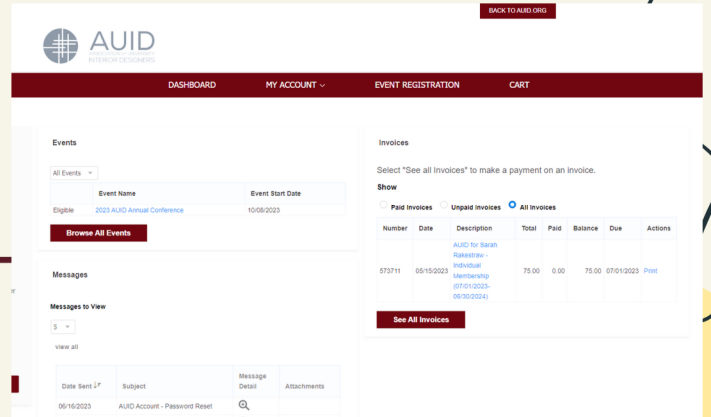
BACK TO AUID.ORG

AUID

INTERIOR DESIGNERS

DASHBOARD MY ACCOUNT EVENT REGISTRATION CART

Events

All Events

| | Event Name | Event Start Date |
|---|---|---|
| Eligible | 2023 AUID Annual Conference | 10/08/2023 |

Browse All Events

Messages

Messages to View

5

view all

| Date Sent | Subject | Message Detail | Attachments |
|---|---|---|---|
| 06/16/2023 | AUID Account - Password Reset | | |

er

Invoices

Select "See all Invoices" to make a payment on an invoice.

Show

Paid Invoices Unpaid Invoices All Invoices

| Number | Date | Description | Total | Paid | Balance | Due | Actions |
|---|---|---|---|---|---|---|---|
| 573711 | 05/15/2023 | AUID for Sarah Rakestraw - Individual Membership (07/01/2023-06/30/2024) | 75.00 | 0.00 | 75.00 | 07/01/2023 | Print |

See All Invoices